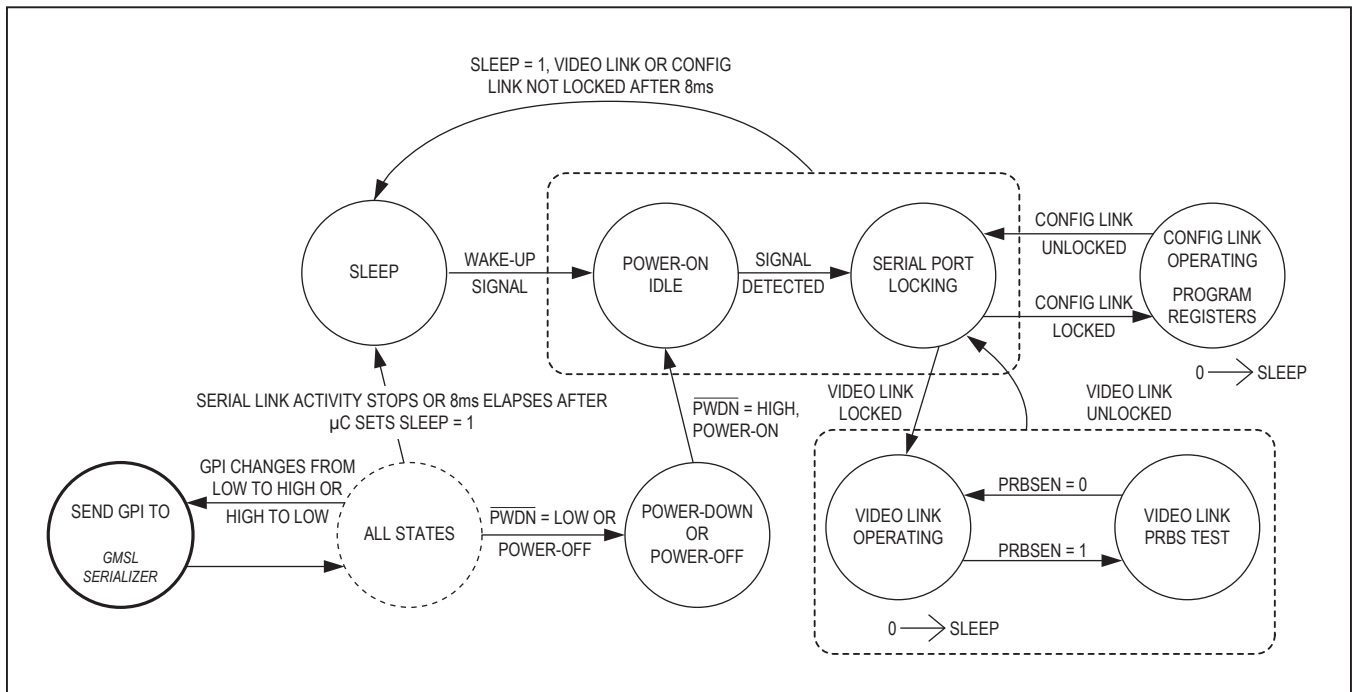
SLEEP = 1, VIDEO LINK OR CONFIG LINK NOT LOCKED AFTER 8ms

SLEEP

WAKE-UP SIGNAL

POWER-ON IDLE

SIGNAL DETECTED

SERIAL PORT LOCKING

CONFIG LINK UNLOCKED

CONFIG LINK OPERATING

PROGRAM REGISTERS

CONFIG LINK LOCKED

0 → SLEEP

SERIAL LINK ACTIVITY STOPS OR 8ms ELAPSES AFTER µC SETS SLEEP = 1

$\overline{PWDN}$ = HIGH, POWER-ON

VIDEO LINK LOCKED

VIDEO LINK UNLOCKED

GPI CHANGES FROM LOW TO HIGH OR HIGH TO LOW

SEND GPI TO

GMSL SERIALIZER

ALL STATES

$\overline{PWDN}$ = LOW OR POWER-OFF

POWER-DOWN OR POWER-OFF

VIDEO LINK OPERATING

PRBSEN = 0

PRBSEN = 1

VIDEO LINK PRBS TEST

0 → SLEEP